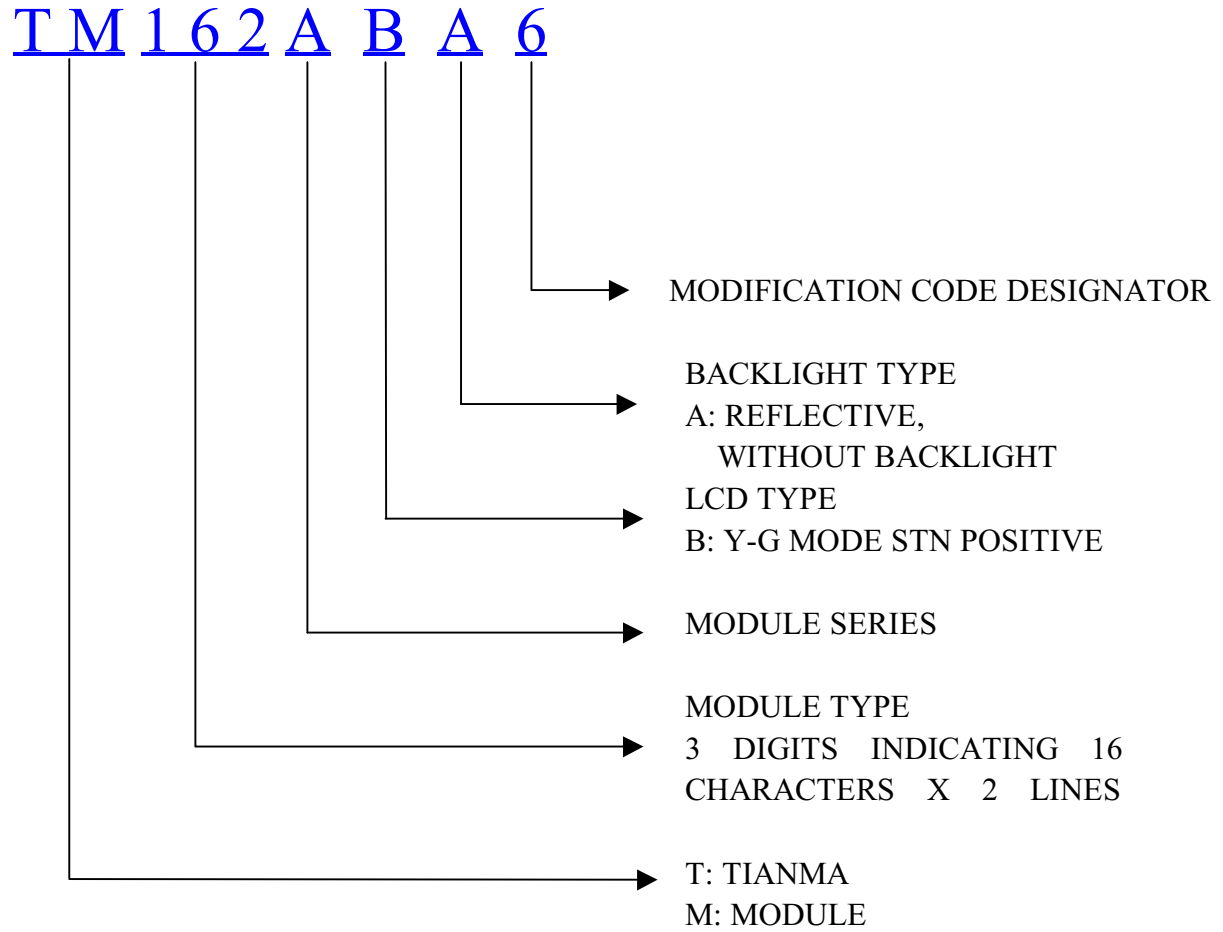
T M 1 6 2 A B A 6

MODIFICATION CODE DESIGNATOR

BACKLIGHT TYPE
A: REFLECTIVE,
WITHOUT BACKLIGHT

LCD TYPE
B: Y-G MODE STN POSITIVE

MODULE SERIES

MODULE TYPE
3 DIGITS INDICATING 16 CHARACTERS X 2 LINES

T: TIANMA
M: MODULE